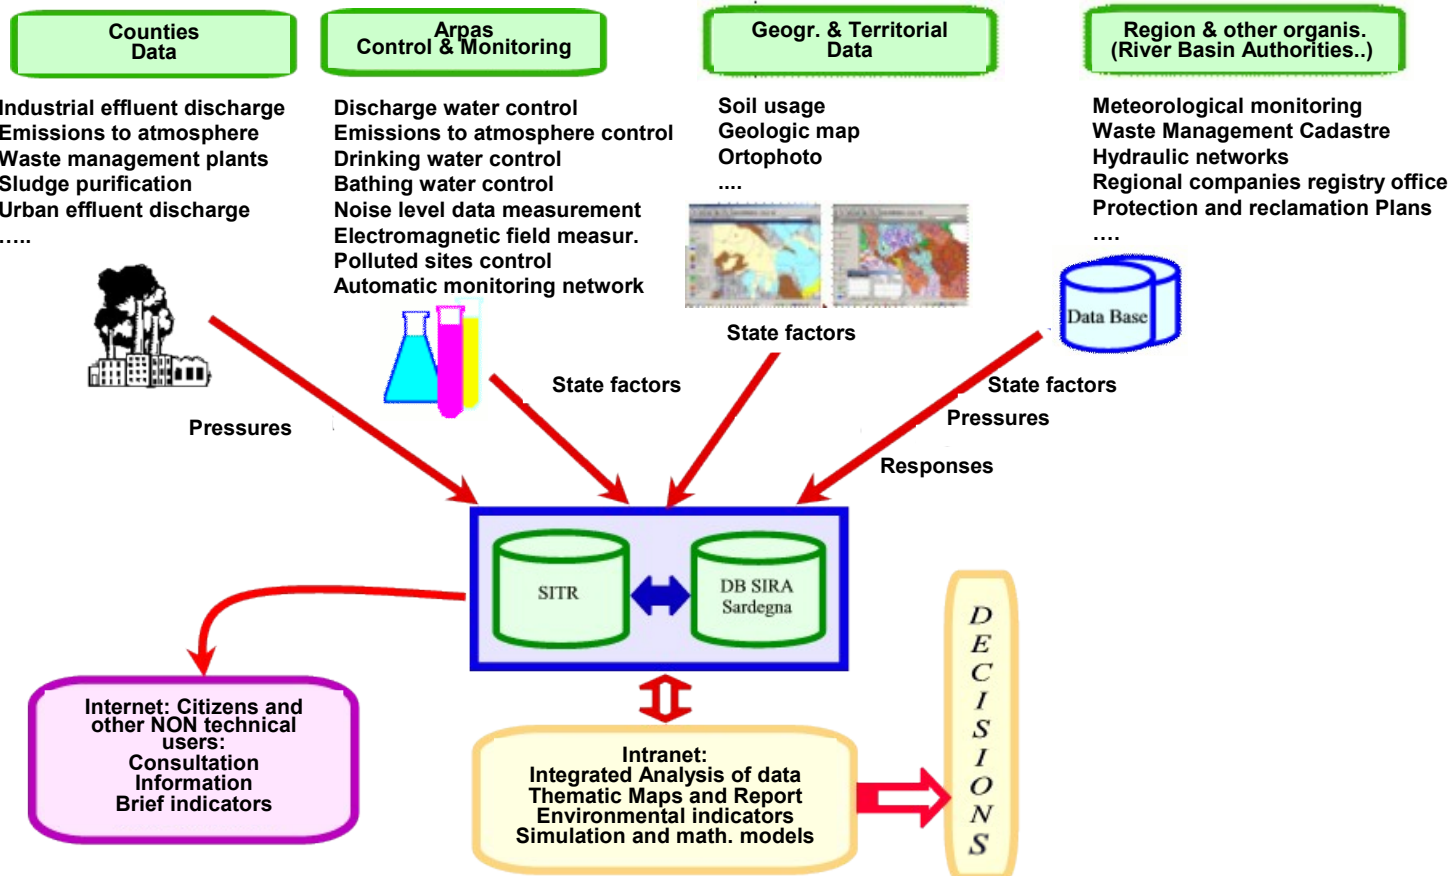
Counties Data

Arpas Control & Monitoring

Geogr. & Territorial Data

Region & other organis. (River Basin Authorities..)

Industrial effluent discharge
Emissions to atmosphere
Waste management plants
Sludge purification
Urban effluent discharge
…..

Discharge water control
Emissions to atmosphere control
Drinking water control
Bathing water control
Noise level data measurement
Electromagnetic field measur.
Polluted sites control
Automatic monitoring network

Soil usage
Geologic map
Ortophoto
….

Meteorological monitoring
Waste Management Cadastre
Hydraulic networks
Regional companies registry office
Protection and reclamation Plans
….

Data Base

State factors

State factors

Pressures

State factors
Pressures
Responses

SITR

DB SIRA Sardegna

Internet: Citizens and other NON technical users:
Consultation
Information
Brief indicators

Intranet:
Integrated Analysis of data
Thematic Maps and Report
Environmental indicators
Simulation and math. models

DECISIONS